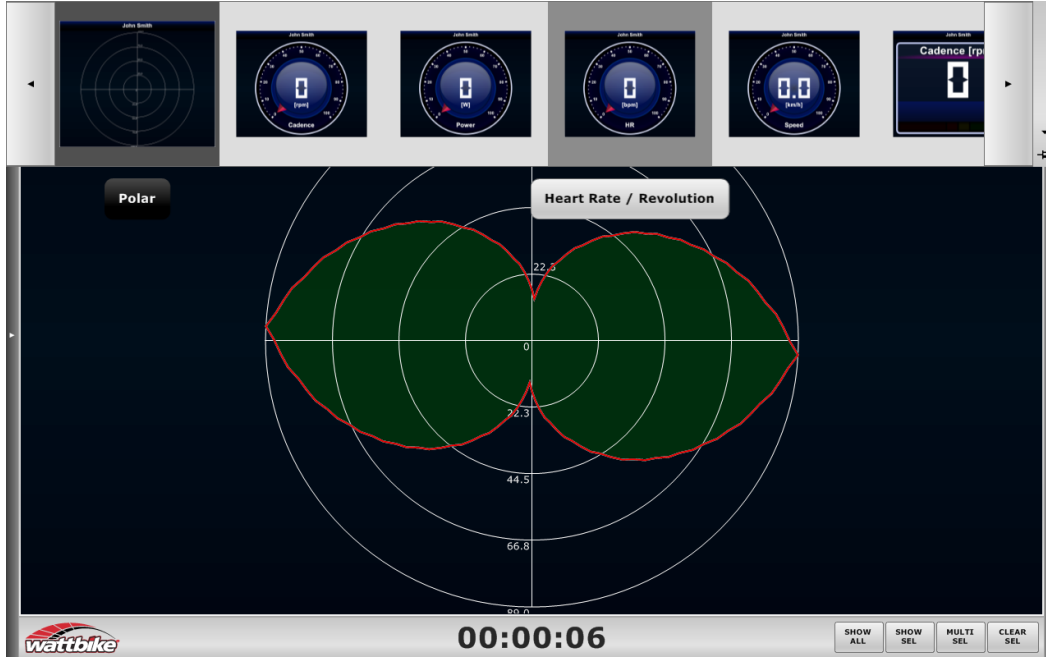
John Smith

John Smith
0
[rpm]
Cadence

John Smith
0
[W]
Power

John Smith
0
[bpm]
HR

John Smith
0.0
[km/h]
Speed

John Smith
Cadence [rp

Polar

Heart Rate / Revolution

22.3
0
22.3
44.5
66.8
89.0

wattbike

00:00:06

SHOW ALL
SHOW SEL
MULTI SEL
CLEAR SEL